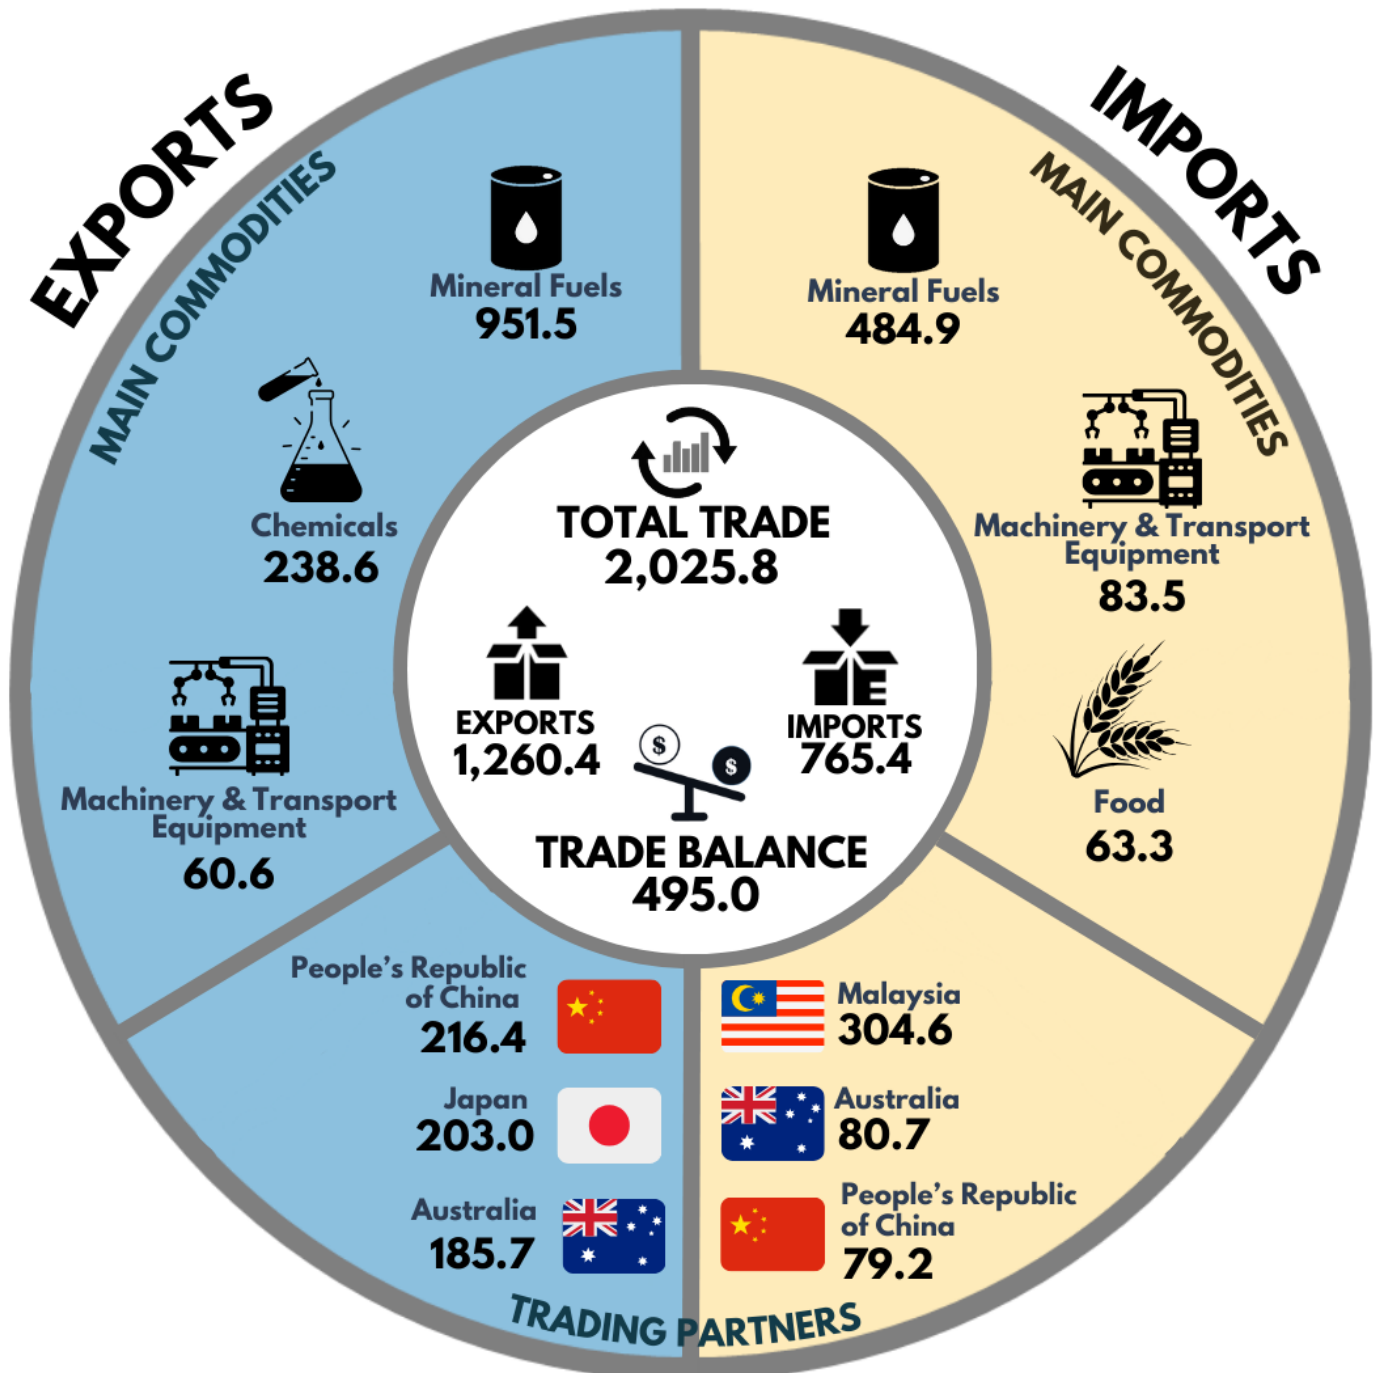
EXPORTS

MAIN COMMODITIES

Mineral Fuels
951.5

Chemicals
238.6

Machinery & Transport Equipment
60.6

IMPORTS

MAIN COMMODITIES

Mineral Fuels
484.9

Machinery & Transport Equipment
83.5

Food
63.3

TOTAL TRADE
2,025.8

EXPORTS
1,260.4

IMPORTS
765.4

$

$

TRADE BALANCE
495.0

People's Republic of China
216.4

Japan
203.0

Australia
185.7

Malaysia
304.6

Australia
80.7

People's Republic of China
79.2

TRADING PARTNERS